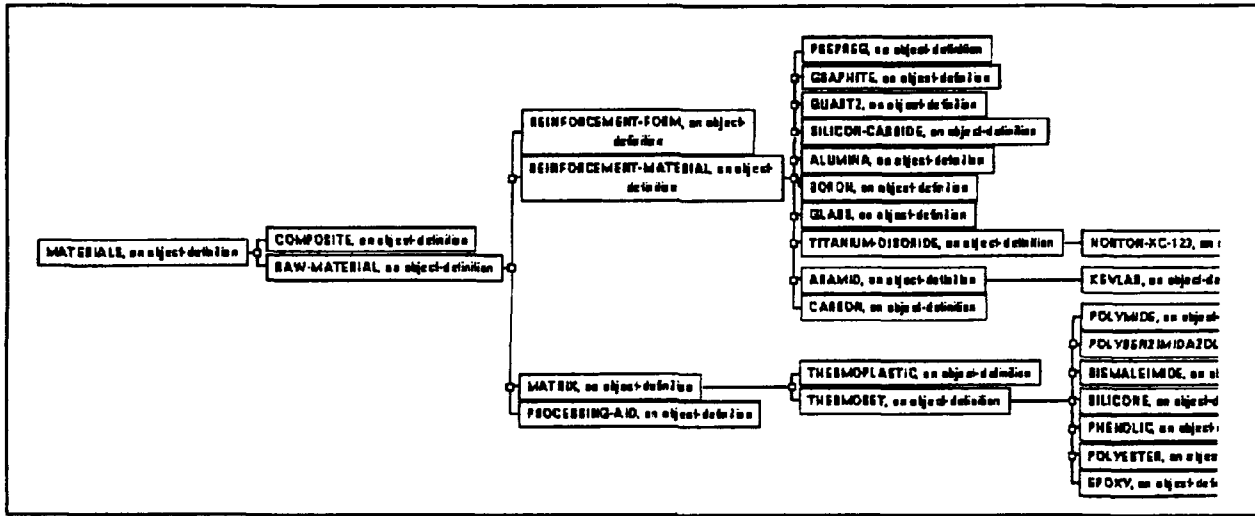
MATERIALS, an object-definition

COMPOSITE, an object-definition

RAW-MATERIAL, an object-definition

REINFORCEMENT-FORM, an object-definition

REINFORCEMENT-MATERIAL, an object-definition

PREPREG, an object-definition

GRAPHITE, an object-definition

QUARTZ, an object-definition

SILICON-CARBIDE, an object-definition

ALUMINA, an object-definition

BORON, an object-definition

GLASS, an object-definition

TITANIUM-DIBORIDE, an object-definition

NORTON-XC-123, an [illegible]

ARAMID, an object-definition

KEVLAR, an object-de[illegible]

CARBON, an object-definition

MATRIX, an object-definition

PROCESSING-AID, an object-definition

THERMOPLASTIC, an object-definition

THERMOSET, an object-definition

POLYIMIDE, an object-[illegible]

POLYBENZIMIDAZOL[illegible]

BISMALEIMIDE, an o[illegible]

SILICONE, an object-d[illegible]

PHENOLIC, an object-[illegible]

POLYESTER, an objec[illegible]

EPOXY, an object-de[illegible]